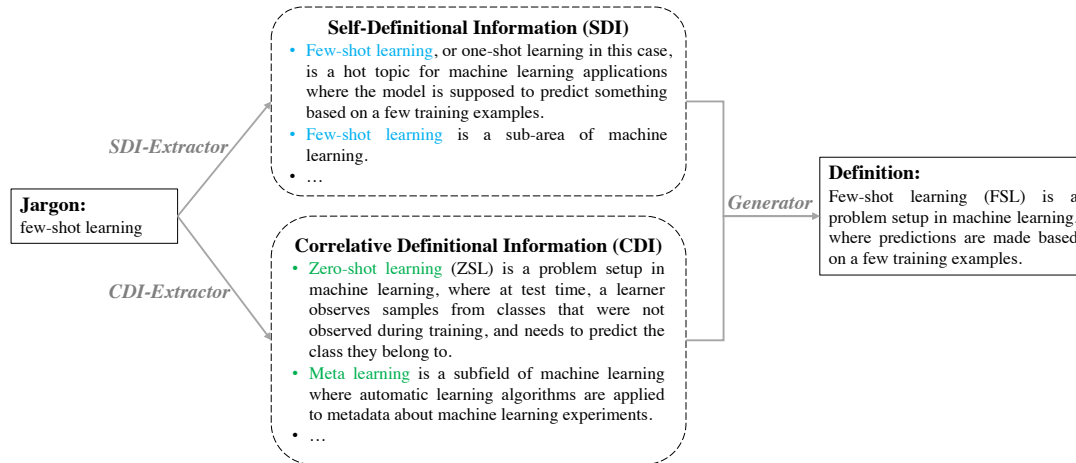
Jargon:
few-shot learning

SDI-Extractor

CDI-Extractor

Self-Definitional Information (SDI)

• Few-shot learning, or one-shot learning in this case, is a hot topic for machine learning applications where the model is supposed to predict something based on a few training examples.
• Few-shot learning is a sub-area of machine learning.
• …

Correlative Definitional Information (CDI)

• Zero-shot learning (ZSL) is a problem setup in machine learning, where at test time, a learner observes samples from classes that were not observed during training, and needs to predict the class they belong to.
• Meta learning is a subfield of machine learning where automatic learning algorithms are applied to metadata about machine learning experiments.
• …

Generator

Definition:
Few-shot learning (FSL) is a problem setup in machine learning, where predictions are made based on a few training examples.